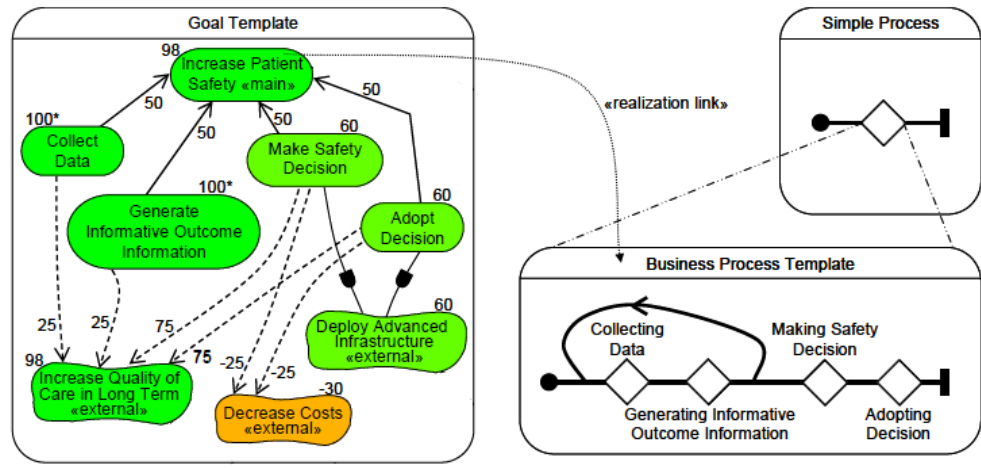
Goal Template

98
Increase Patient Safety «main»

100*
Collect Data

50

50

50

60
Make Safety Decision

50

100*
Generate Informative Outcome Information

60
Adopt Decision

60
Deploy Advanced Infrastructure «external»

25

25

75

75

98
Increase Quality of Care in Long Term «external»

-25

-25

-30
Decrease Costs «external»

«realization link»

Simple Process

Business Process Template

Collecting Data

Making Safety Decision

Generating Informative Outcome Information

Adopting Decision